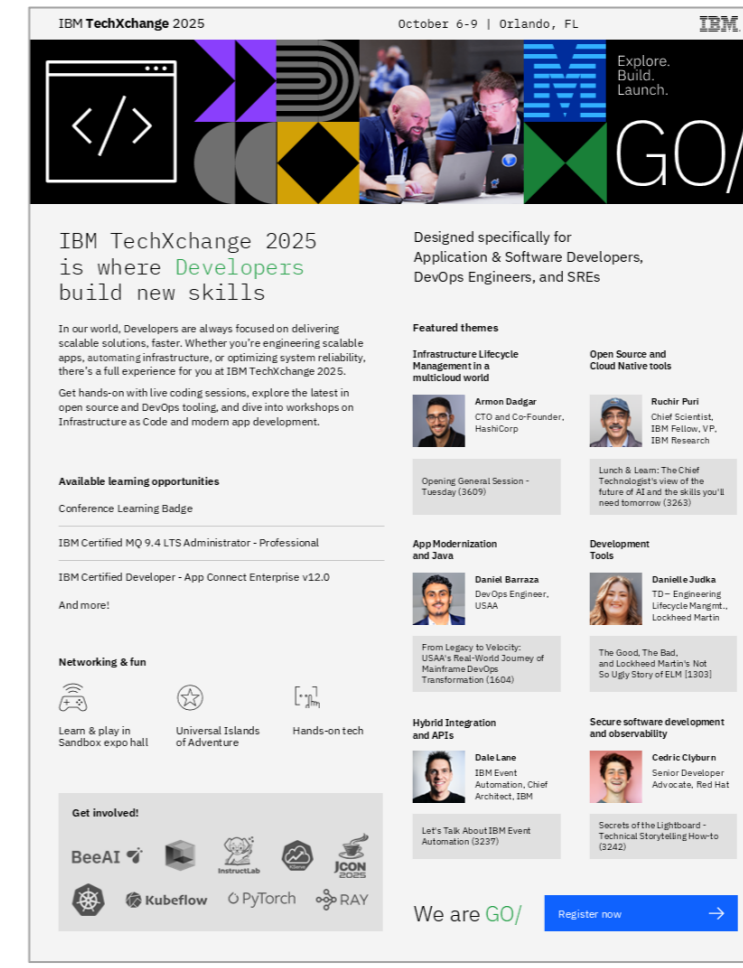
IBM TechXchange 2025

October 6-9 | Orlando, FL

IBM

Explore.
Build.
Launch.

GO/

IBM TechXchange 2025 is where Developers build new skills

In our world, Developers are always focused on delivering scalable solutions, faster. Whether you're engineering scalable apps, automating infrastructure, or optimizing system reliability, there's a full experience for you at IBM TechXchange 2025.

Get hands-on with live coding sessions, explore the latest in open source and DevOps tooling, and dive into workshops on Infrastructure as Code and modern app development.

Available learning opportunities

Conference Learning Badge

IBM Certified MQ 9.4 LTS Administrator - Professional

IBM Certified Developer - App Connect Enterprise v12.0

And more!

Networking & fun

Learn & play in Sandbox expo hall

Universal Islands of Adventure

Hands-on tech

Get involved!

BeeAI

InstructLab

JCON 2025

Kubeflow

PyTorch

RAY

Designed specifically for Application & Software Developers, DevOps Engineers, and SREs

Featured themes

Infrastructure Lifecycle Management in a multicloud world

Armon Dadgar
CTO and Co-Founder, HashiCorp

Opening General Session - Tuesday (3609)

Open Source and Cloud Native tools

Ruchir Puri
Chief Scientist, IBM Fellow, VP, IBM Research

Lunch & Learn: The Chief Technologist's view of the future of AI and the skills you'll need tomorrow (3263)

App Modernization and Java

Daniel Barraza
DevOps Engineer, USAA

From Legacy to Velocity: USAA's Real-World Journey of Mainframe DevOps Transformation (1604)

Development Tools

Danielle Judka
TD – Engineering Lifecycle Mangmt., Lockheed Martin

The Good, The Bad, and Lockheed Martin's Not So Ugly Story of ELM [1303]

Hybrid Integration and APIs

Dale Lane
IBM Event Automation, Chief Architect, IBM

Let's Talk About IBM Event Automation (3237)

Secure software development and observability

Cedric Clyburn
Senior Developer Advocate, Red Hat

Secrets of the Lightboard - Technical Storytelling How-to (3242)

We are GO/

Register now